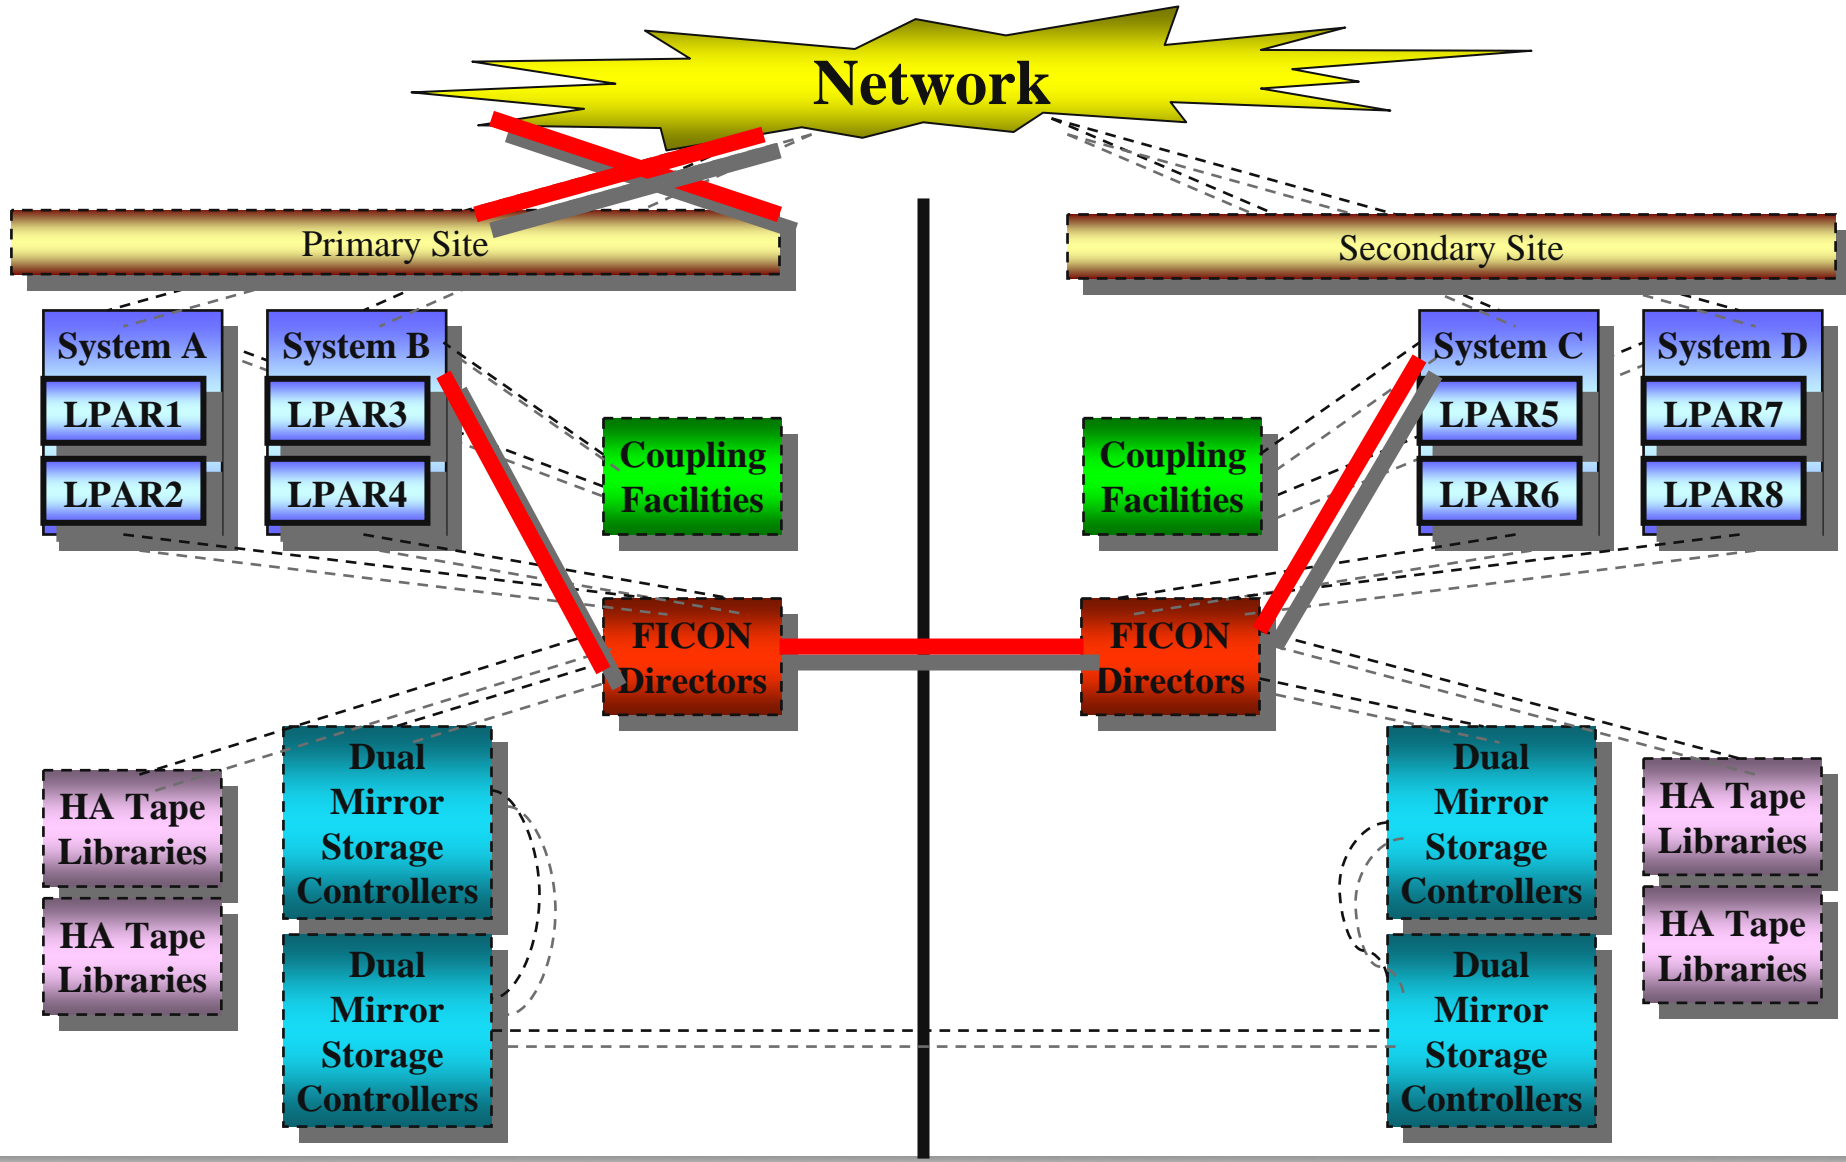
Network

Primary Site

Secondary Site

System A
LPAR1
LPAR2

System B
LPAR3
LPAR4

Coupling Facilities

Coupling Facilities

System C
LPAR5
LPAR6

System D
LPAR7
LPAR8

FICON Directors

FICON Directors

HA Tape Libraries

HA Tape Libraries

Dual Mirror Storage Controllers

Dual Mirror Storage Controllers

Dual Mirror Storage Controllers

Dual Mirror Storage Controllers

HA Tape Libraries

HA Tape Libraries